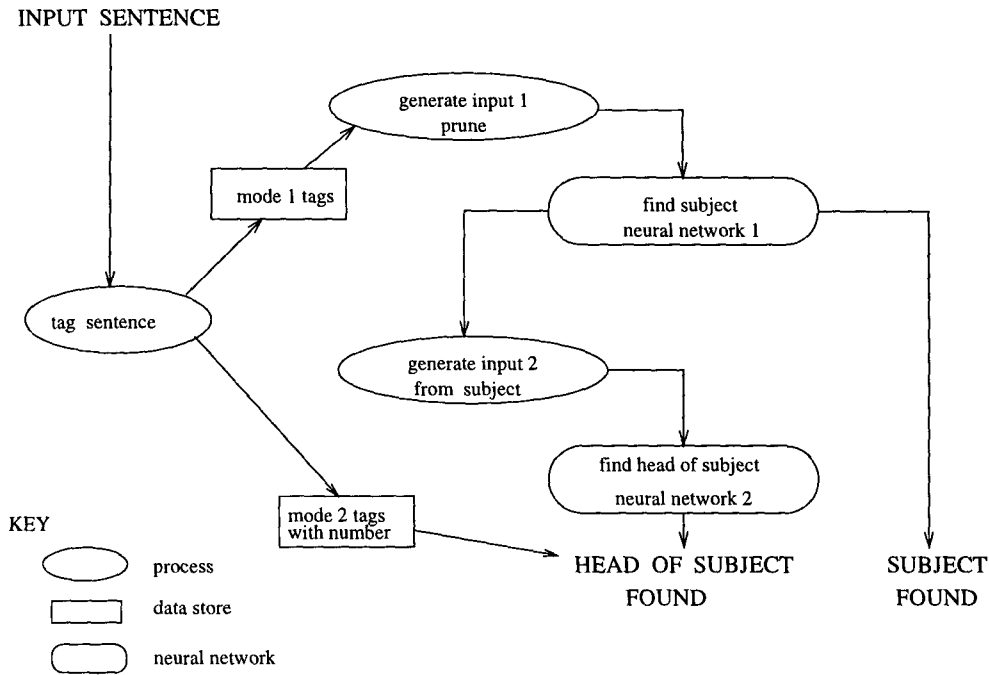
INPUT SENTENCE

generate input 1
prune

mode 1 tags

find subject
neural network 1

tag sentence

generate input 2
from subject

find head of subject
neural network 2

KEY

mode 2 tags
with number

process

data store

neural network

HEAD OF SUBJECT
FOUND

SUBJECT
FOUND